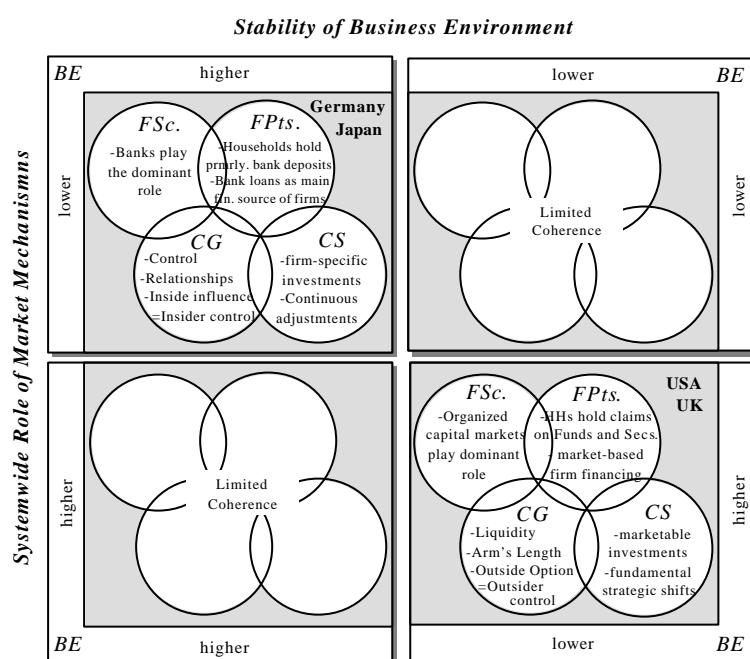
Stability of Business Environment

Systemwide Role of Market Mechanismns

BE higher

lower

FSc.
-Banks play the dominant role

FPts.
-Households hold prnrly. bank deposits
-Bank loans as main fin. source of firms

Germany
Japan

CG
-Control
-Relationships
-Inside influence
=Insider control

CS
-firm-specific investments
-Continuous adjustmtents

lower BE

lower

Limited Coherence

higher

Limited Coherence

BE higher

FSc.
-Organized capital markets play dominant role

FPts.
-HHs hold claims on Funds and Secs.
- market-based firm financing

USA
UK

CG
-Liquidity
-Arm's Length
-Outside Option
=Outsider control

CS
-marketable investments
-fundamental strategic shifts

higher

lower BE